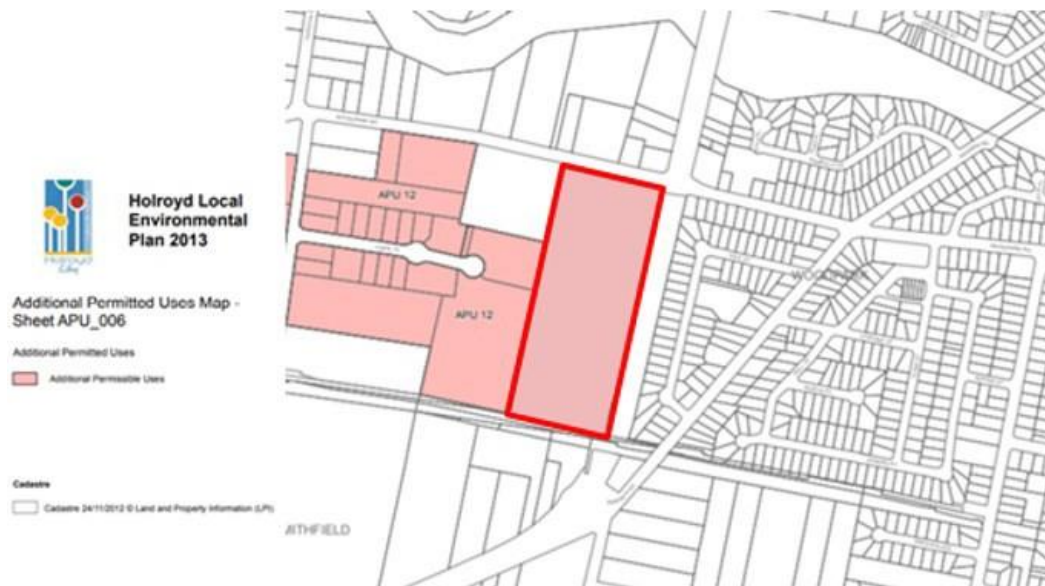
Holroyd Local Environmental Plan 2013

Additional Permitted Uses Map - Sheet APU_006

Additional Permitted Uses

Additional Permissible Uses

Cadastre

Cadastre 24/11/2012 © Land and Property Information (LPI)

APU 12

APU 12

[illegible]

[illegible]

WOODPARK

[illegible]

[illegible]

ITHFIELD